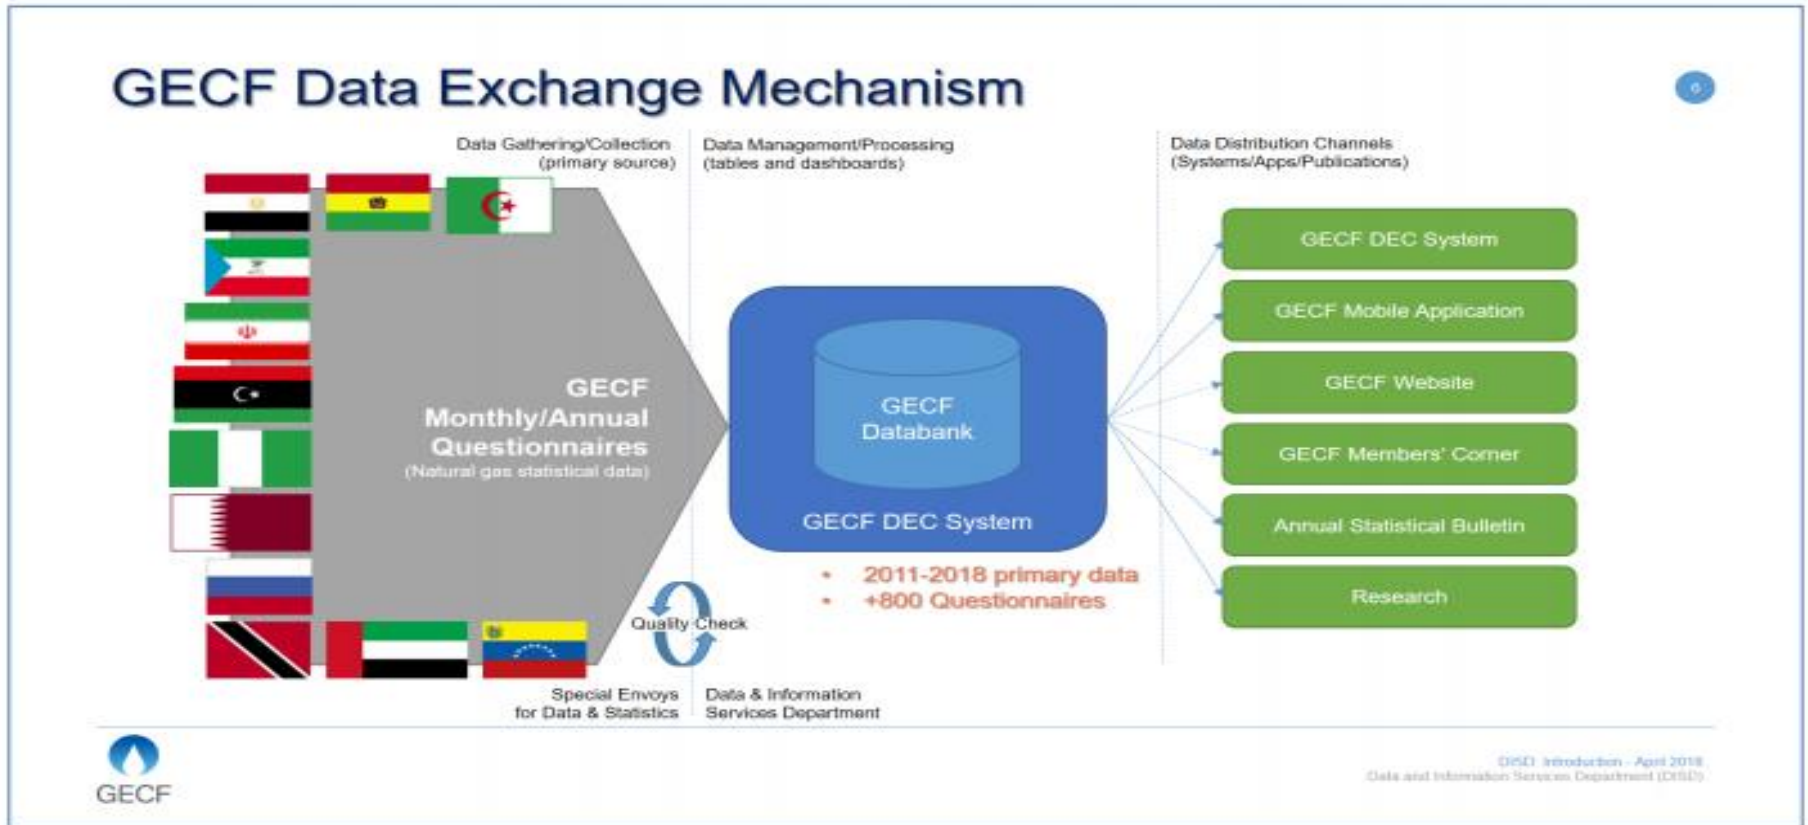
GECF Data Exchange Mechanism

6

Data Gathering/Collection (primary source)

Data Management/Processing (tables and dashboards)

Data Distribution Channels (Systems/Apps/Publications)

GECF Monthly/Annual Questionnaires (Natural gas statistical data)

GECF Databank

GECF DEC System

• 2011-2018 primary data
• +800 Questionnaires

Quality Check

GECF DEC System

GECF Mobile Application

GECF Website

GECF Members' Corner

Annual Statistical Bulletin

Research

Special Envoys for Data & Statistics

Data & Information Services Department

GECF

DISD Introduction - April 2018
Data and Information Services Department (DISD)